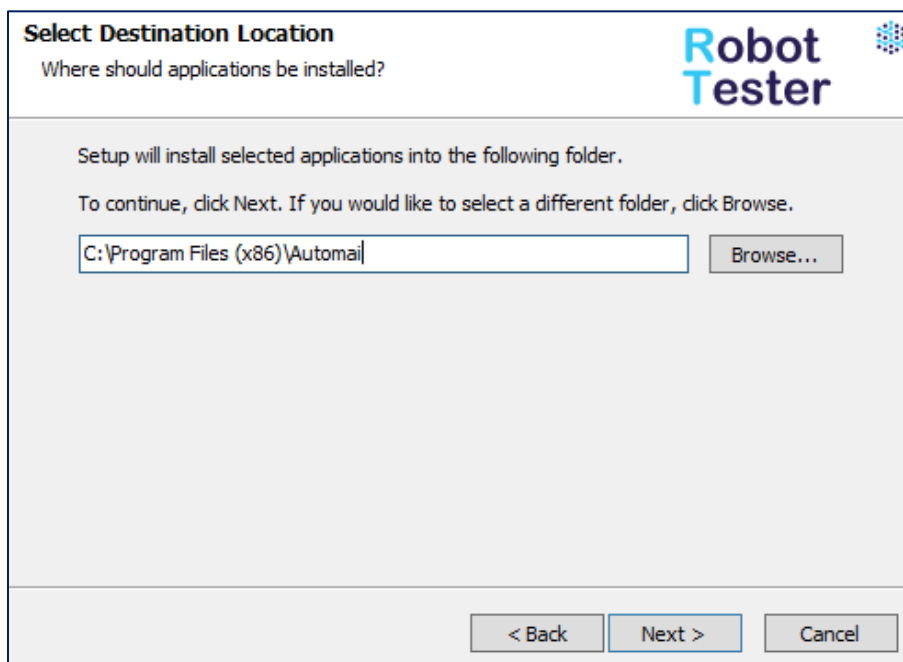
Select Destination Location

Where should applications be installed?

Robot Tester

Setup will install selected applications into the following folder.

To continue, click Next. If you would like to select a different folder, click Browse.

C:\Program Files (x86)\Automai

Browse...

< Back

Next >

Cancel